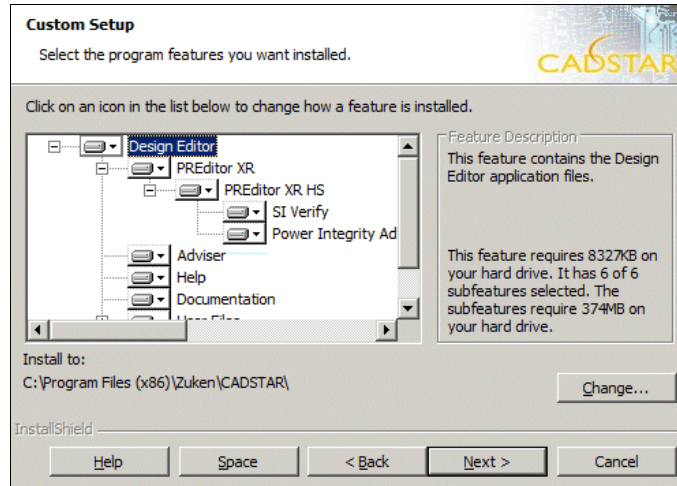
Custom Setup

Select the program features you want installed.

CADSTAR

Click on an icon in the list below to change how a feature is installed.

Design Editor
PREditor XR
PREditor XR HS
SI Verify
Power Integrity Ad
Adviser
Help
Documentation
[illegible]

Feature Description

This feature contains the Design Editor application files.

This feature requires 8327KB on your hard drive. It has 6 of 6 subfeatures selected. The subfeatures require 374MB on your hard drive.

Install to:

C:\Program Files (x86)\Zuken\CADSTAR\

Change...

InstallShield

Help

Space

< Back

Next >

Cancel